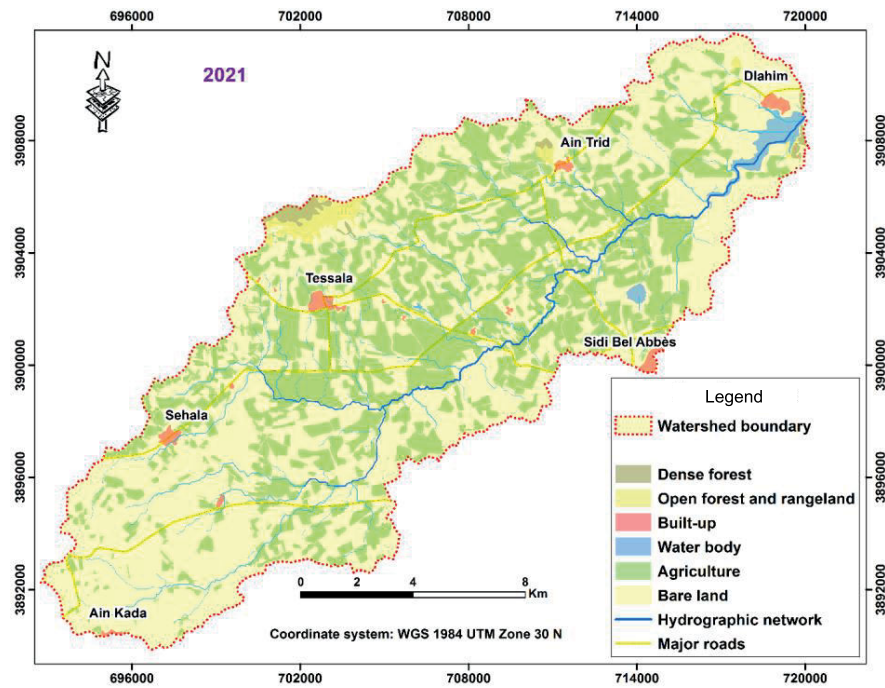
696000 702000 708000 714000 720000

N

2021

3908000
3904000
3900000
3896000
3892000

Dlahim
Ain Trid
Tessala
Sidi Bel Abbès
Sehala
Ain Kada

3908000
3904000
3900000
3896000
3892000

Legend
Watershed boundary
Dense forest
Open forest and rangeland
Built-up
Water body
Agriculture
Bare land
Hydrographic network
Major roads

0 2 4 8 Km

Coordinate system: WGS 1984 UTM Zone 30 N

696000 702000 708000 714000 720000